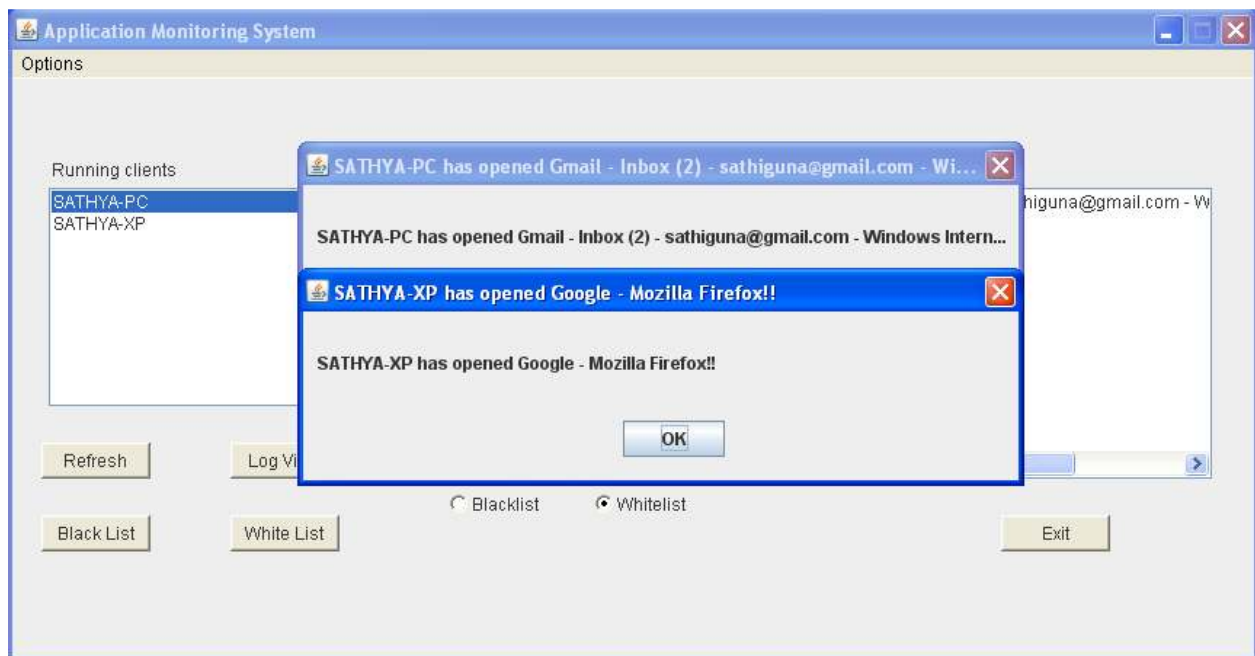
Application Monitoring System
Options

Running clients
SATHYA-PC
SATHYA-XP

SATHYA-PC has opened Gmail - Inbox (2) - sathiguna@gmail.com - Wi...

SATHYA-PC has opened Gmail - Inbox (2) - sathiguna@gmail.com - Windows Intern...

higuna@gmail.com - W

SATHYA-XP has opened Google - Mozilla Firefox!!

SATHYA-XP has opened Google - Mozilla Firefox!!

OK

Refresh
Log Vi

Blacklist
Whitelist

Black List
White List
Exit